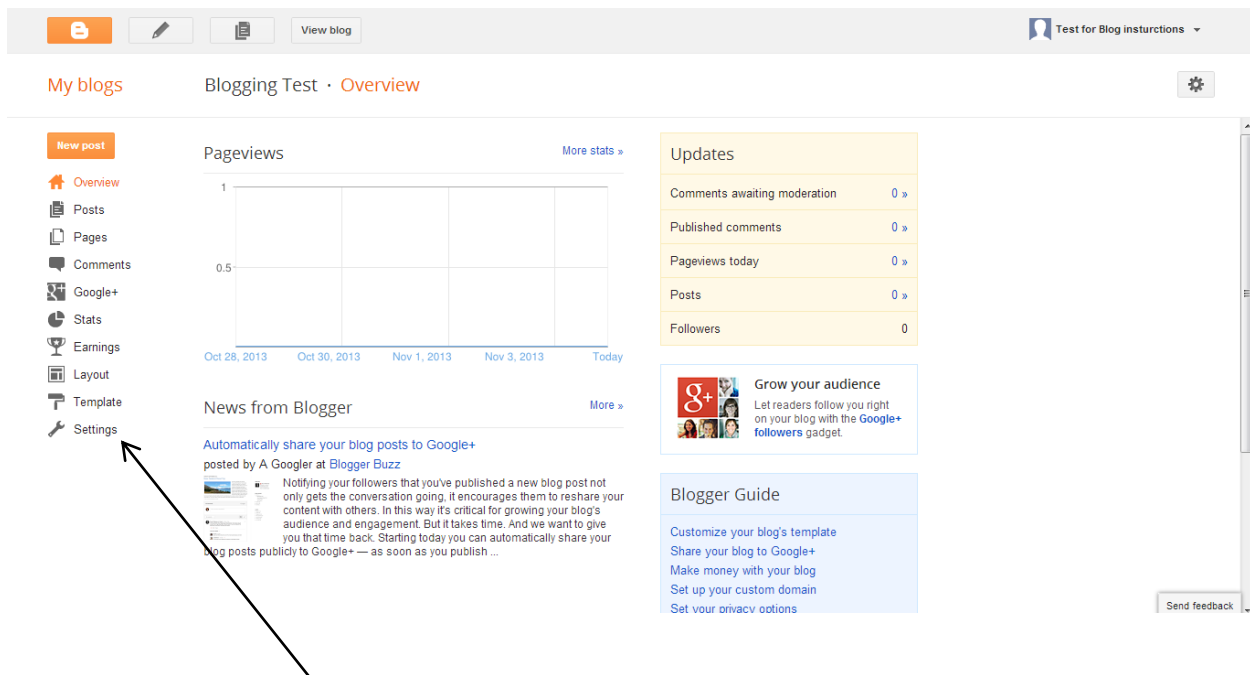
View blog

Test for Blog insturctions

My blogs

Blogging Test · Overview

New post

Overview
Posts
Pages
Comments
Google+
Stats
Earnings
Layout
Template
Settings

Pageviews

More stats »

1

0.5

Oct 28, 2013 Oct 30, 2013 Nov 1, 2013 Nov 3, 2013 Today

News from Blogger

More »

Automatically share your blog posts to Google+

posted by A Googler at Blogger Buzz

Notifying your followers that you've published a new blog post not only gets the conversation going, it encourages them to reshare your content with others. In this way it's critical for growing your blog's audience and engagement. But it takes time. And we want to give you that time back. Starting today you can automatically share your blog posts publicly to Google+ — as soon as you publish ...

Updates

| | |
|---|---|
| Comments awaiting moderation | 0 » |
| Published comments | 0 » |
| Pageviews today | 0 » |
| Posts | 0 » |
| Followers | 0 |

Grow your audience

Let readers follow you right on your blog with the Google+ followers gadget.

Blogger Guide

Customize your blog's template
Share your blog to Google+
Make money with your blog
Set up your custom domain
Set your privacy options

Send feedback